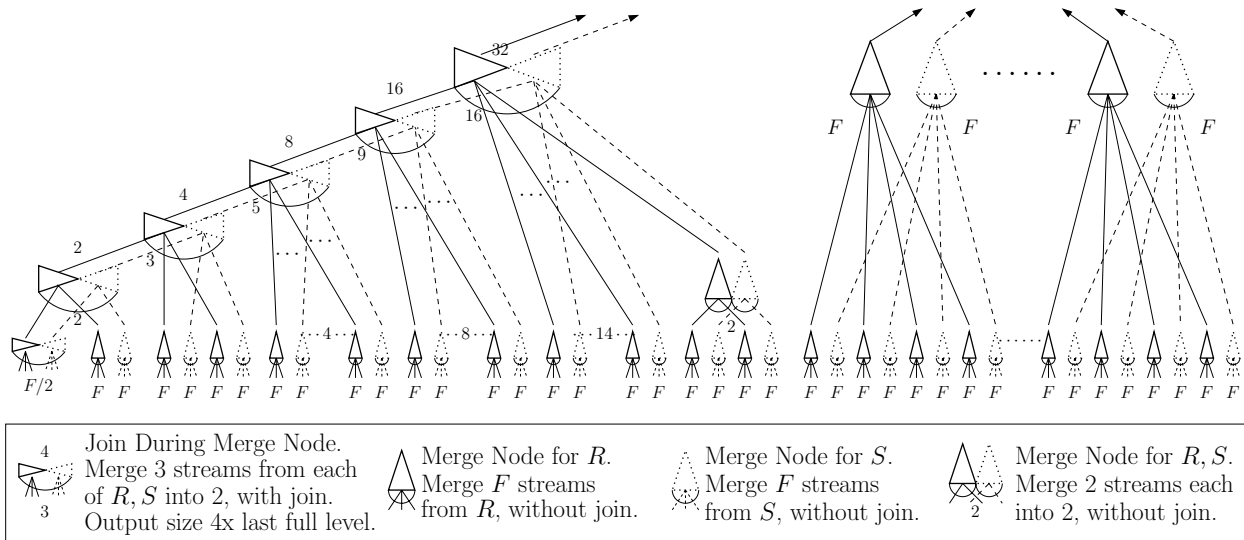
32
16
16
8
9
4
5
2
3
2
4
8
14
2
$F/2$ $F$ $F$ $F$ $F$ $F$ $F$ $F$ $F$ $F$ $F$ $F$ $F$ $F$ $F$ $F$ $F$ $F$ $F$ $F$ $F$
$F$ $F$ $F$ $F$
$F$ $F$ $F$ $F$ $F$ $F$ $F$ $F$ $F$ $F$ $F$ $F$ $F$ $F$ $F$ $F$

4
3
Join During Merge Node. Merge 3 streams from each of $R, S$ into 2, with join. Output size 4x last full level.

Merge Node for $R$. Merge $F$ streams from $R$, without join.

Merge Node for $S$. Merge $F$ streams from $S$, without join.

2
Merge Node for $R, S$. Merge 2 streams each into 2, without join.